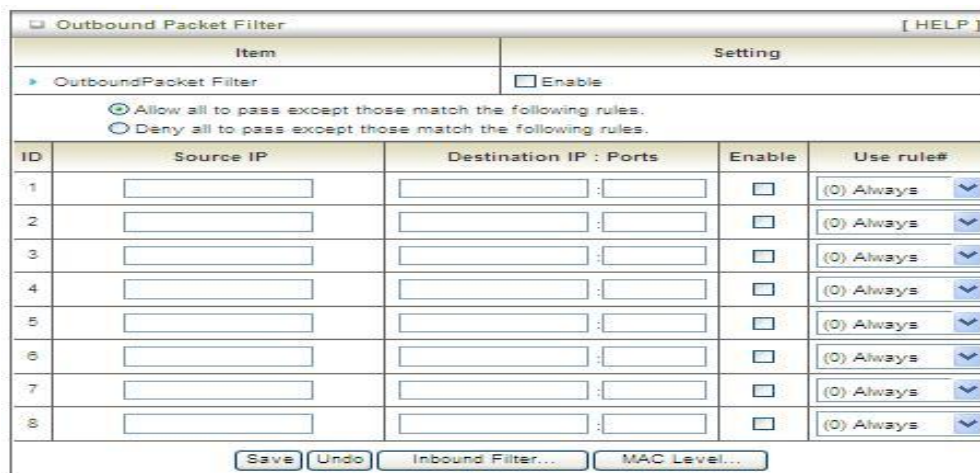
Outbound Packet Filter [ HELP ]

| Item | Setting |
|---|---|
| OutboundPacket Filter | Enable |

Allow all to pass except those match the following rules.
Deny all to pass except those match the following rules.

| ID | Source IP | Destination IP : Ports | Enable | Use rule# |
|---|---|---|---|---|
| 1 | | : | | (0) Always |
| 2 | | : | | (0) Always |
| 3 | | : | | (0) Always |
| 4 | | : | | (0) Always |
| 5 | | : | | (0) Always |
| 6 | | : | | (0) Always |
| 7 | | : | | (0) Always |
| 8 | | : | | (0) Always |

Save Undo Inbound Filter... MAC Level...